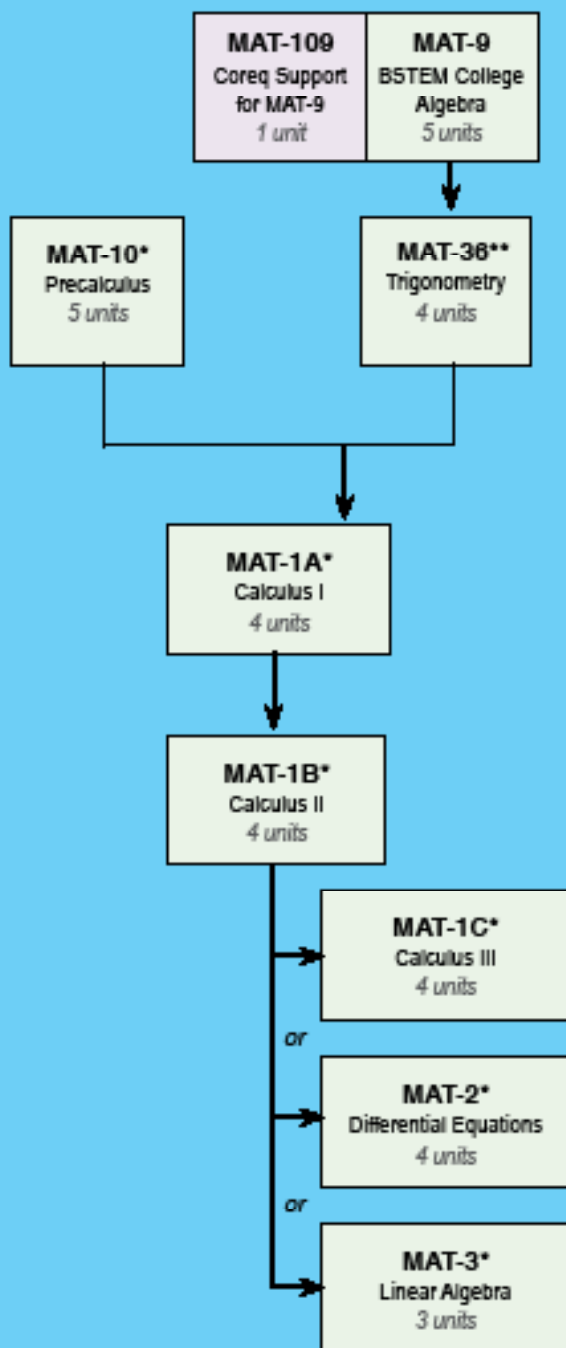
MAT-109
Coreq Support for MAT-9
1 unit

MAT-9
BSTEM College Algebra
5 units

MAT-10*
Precalculus
5 units

MAT-36**
Trigonometry
4 units

MAT-1A*
Calculus I
4 units

MAT-1B*
Calculus II
4 units

MAT-1C*
Calculus III
4 units

or

MAT-2*
Differential Equations
4 units

or

MAT-3*
Linear Algebra
3 units